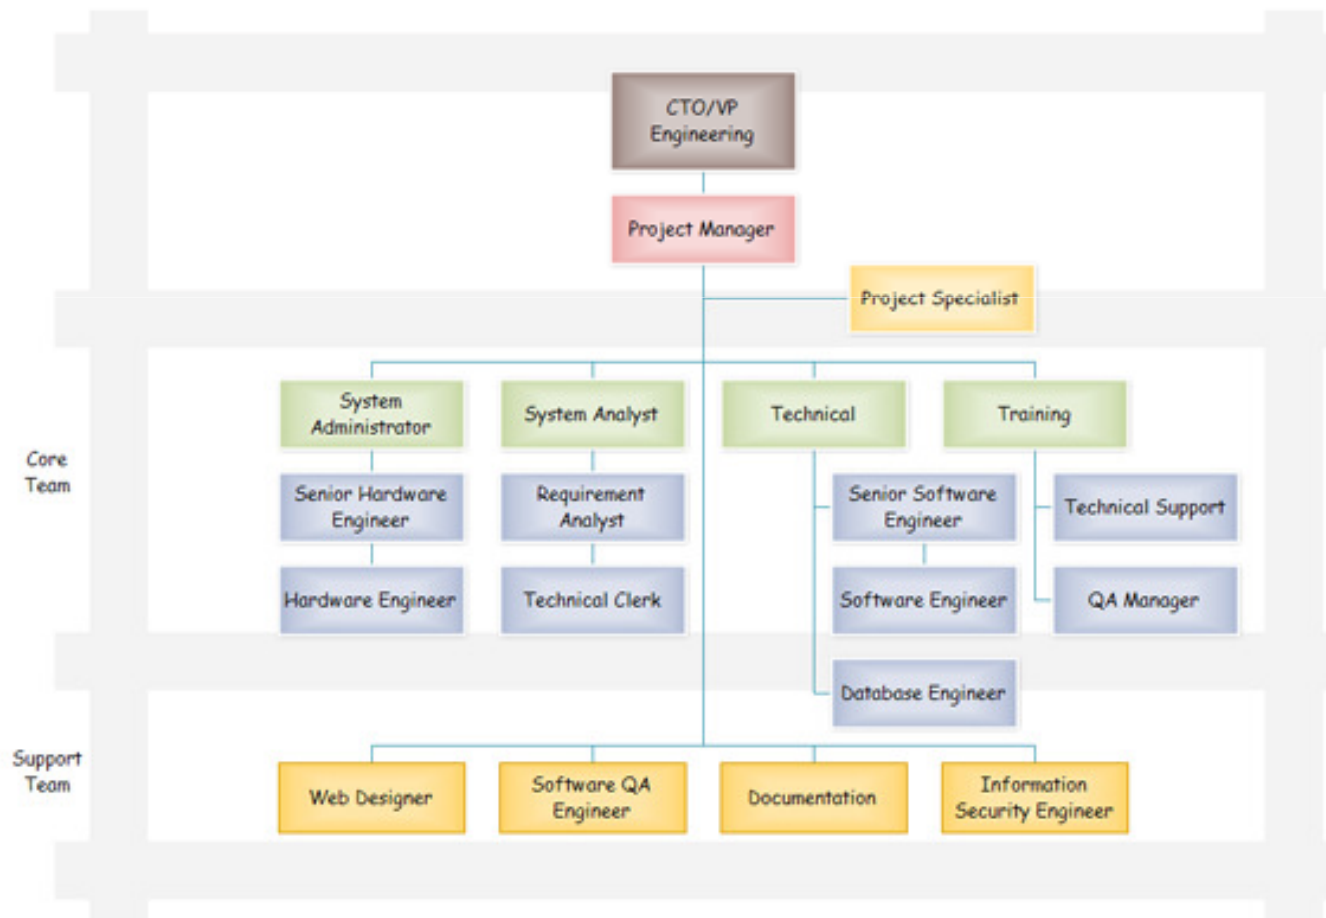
CTO/VP Engineering

Project Manager

Project Specialist

Core Team

System Administrator

System Analyst

Technical

Training

Senior Hardware Engineer

Requirement Analyst

Senior Software Engineer

Technical Support

Hardware Engineer

Technical Clerk

Software Engineer

QA Manager

Database Engineer

Support Team

Web Designer

Software QA Engineer

Documentation

Information Security Engineer